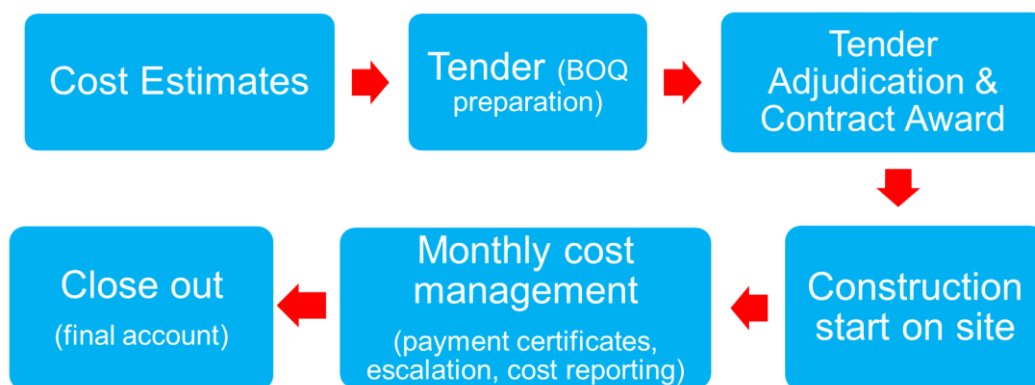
Cost Estimates

Tender (BOQ preparation)

Tender Adjudication & Contract Award

Construction start on site

Monthly cost management

(payment certificates, escalation, cost reporting)

Close out

(final account)